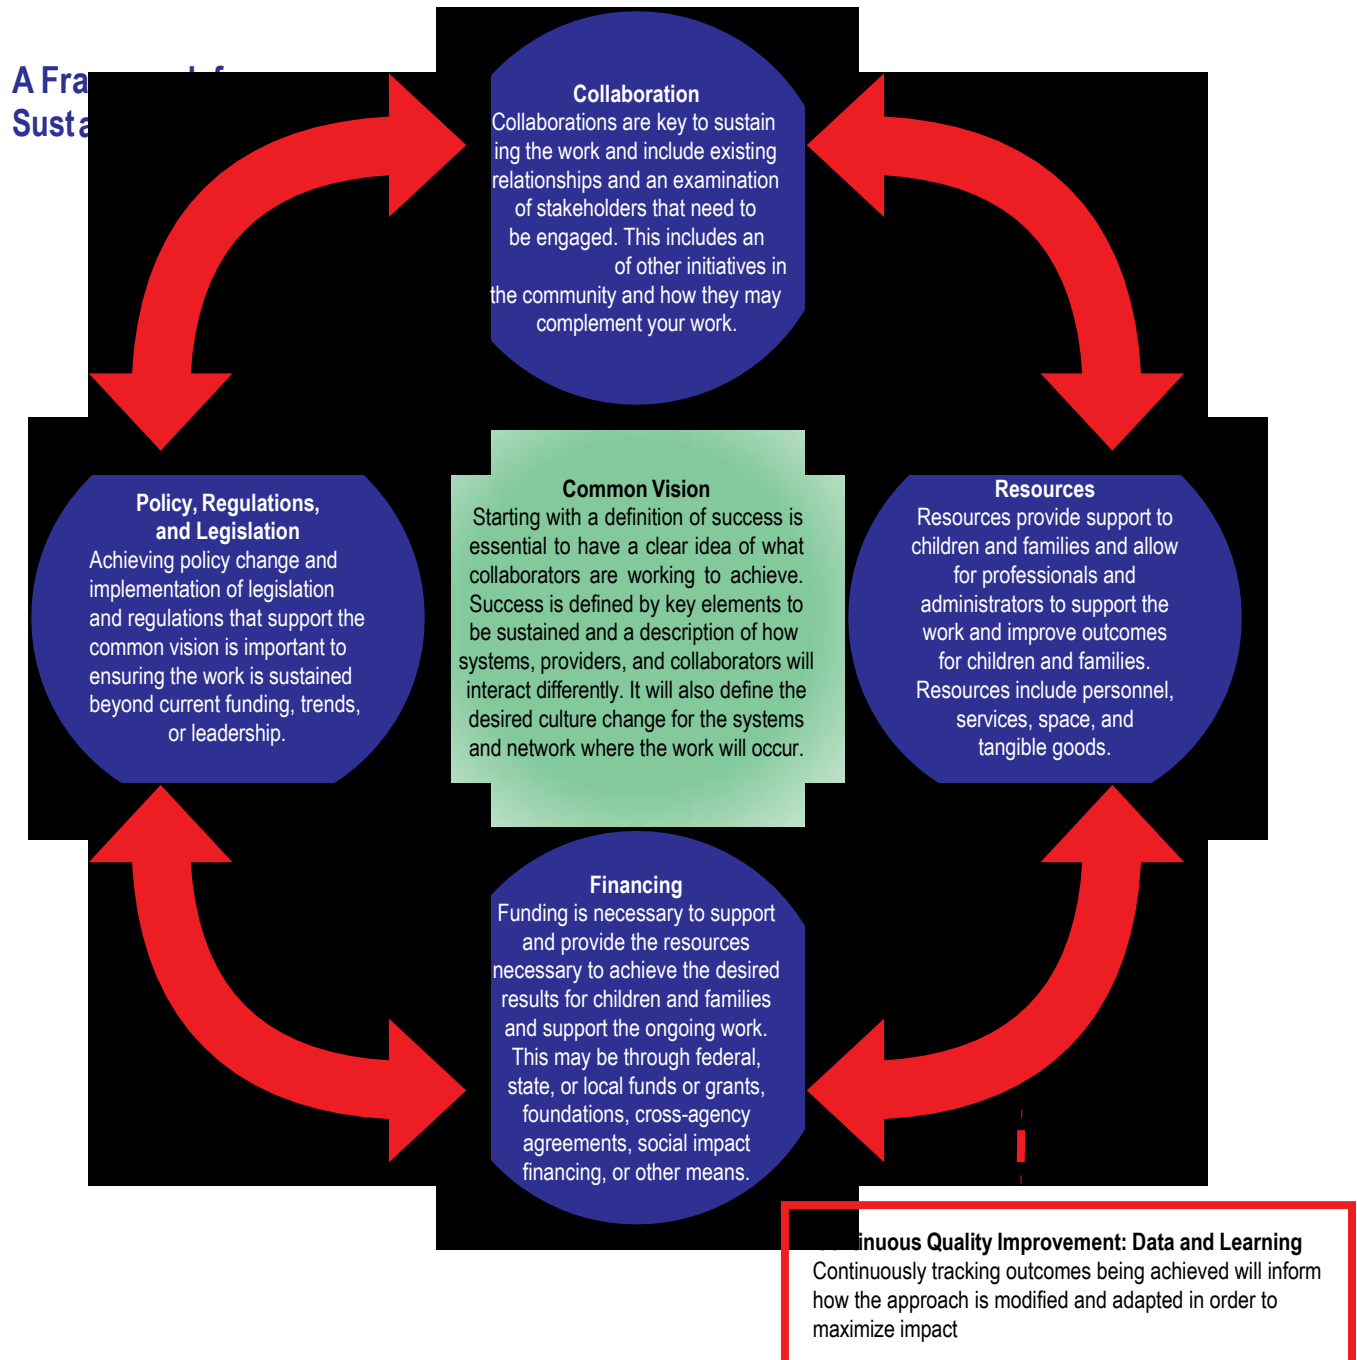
A Fra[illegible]
Susta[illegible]

Collaboration
Collaborations are key to sustaining the work and include existing relationships and an examination of stakeholders that need to be engaged. This includes an of other initiatives in the community and how they may complement your work.

Policy, Regulations, and Legislation
Achieving policy change and implementation of legislation and regulations that support the common vision is important to ensuring the work is sustained beyond current funding, trends, or leadership.

Common Vision
Starting with a definition of success is essential to have a clear idea of what collaborators are working to achieve. Success is defined by key elements to be sustained and a description of how systems, providers, and collaborators will interact differently. It will also define the desired culture change for the systems and network where the work will occur.

Resources
Resources provide support to children and families and allow for professionals and administrators to support the work and improve outcomes for children and families. Resources include personnel, services, space, and tangible goods.

Financing
Funding is necessary to support and provide the resources necessary to achieve the desired results for children and families and support the ongoing work. This may be through federal, state, or local funds or grants, foundations, cross-agency agreements, social impact financing, or other means.

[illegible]inuous Quality Improvement: Data and Learning
Continuously tracking outcomes being achieved will inform how the approach is modified and adapted in order to maximize impact